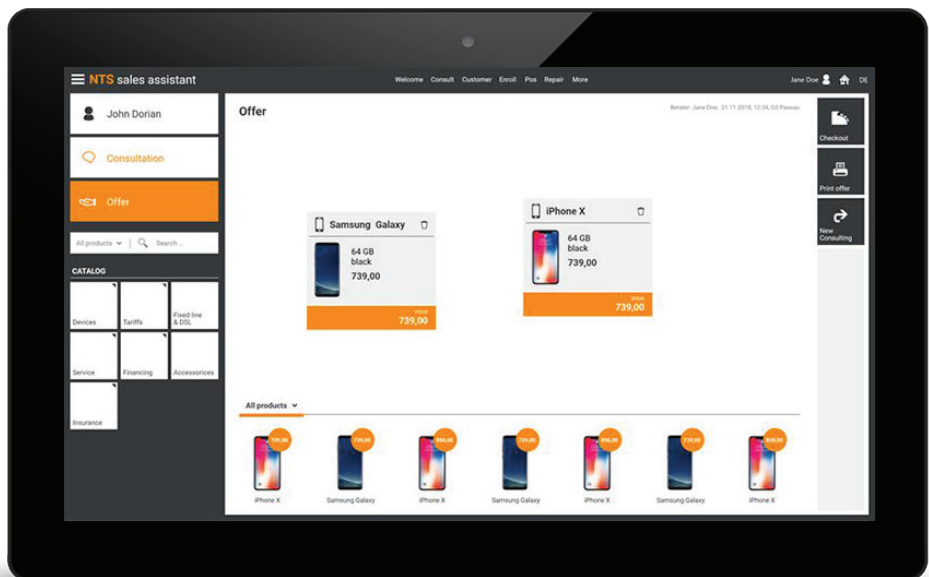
NTS sales assistant

Welcome Consult Customer Enroll Pos Repair More

Jane Doe DE

John Dorian

Consultation

Offer

All products

Search ...

CATALOG

Devices

Tariffs

Fixed line & DSL

Service

Financing

Accessories

Insurance

Offer

Berater: Jane Doe, 21.11.2018, 12:04, 03 Passau

Samsung Galaxy

64 GB
black
739,00

Price
739,00

iPhone X

64 GB
black
739,00

Price
739,00

Checkout

Print offer

New Consulting

All products

739,00
iPhone X

739,00
Samsung Galaxy

858,00
iPhone X

739,00
Samsung Galaxy

858,00
iPhone X

739,00
Samsung Galaxy

858,00
iPhone X